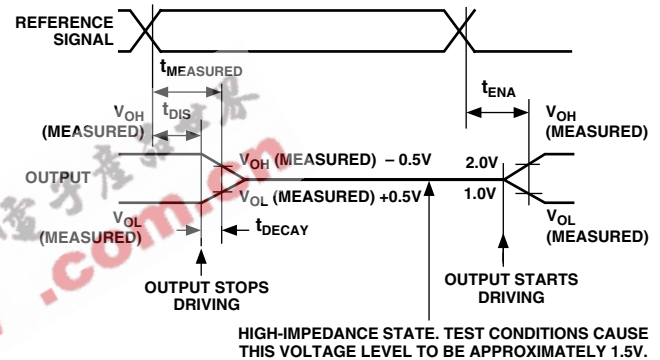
REFERENCE SIGNAL

$t_{MEASURED}$

$t_{ENA}$

$V_{OH}$ (MEASURED)

$t_{DIS}$

$V_{OH}$ (MEASURED)

OUTPUT

$V_{OH}$ (MEASURED) – 0.5V

2.0V

$V_{OL}$ (MEASURED) +0.5V

1.0V

$V_{OL}$ (MEASURED)

$t_{DECAY}$

$V_{OL}$ (MEASURED)

OUTPUT STOPS DRIVING

OUTPUT STARTS DRIVING

HIGH-IMPEDANCE STATE. TEST CONDITIONS CAUSE THIS VOLTAGE LEVEL TO BE APPROXIMATELY 1.5V.